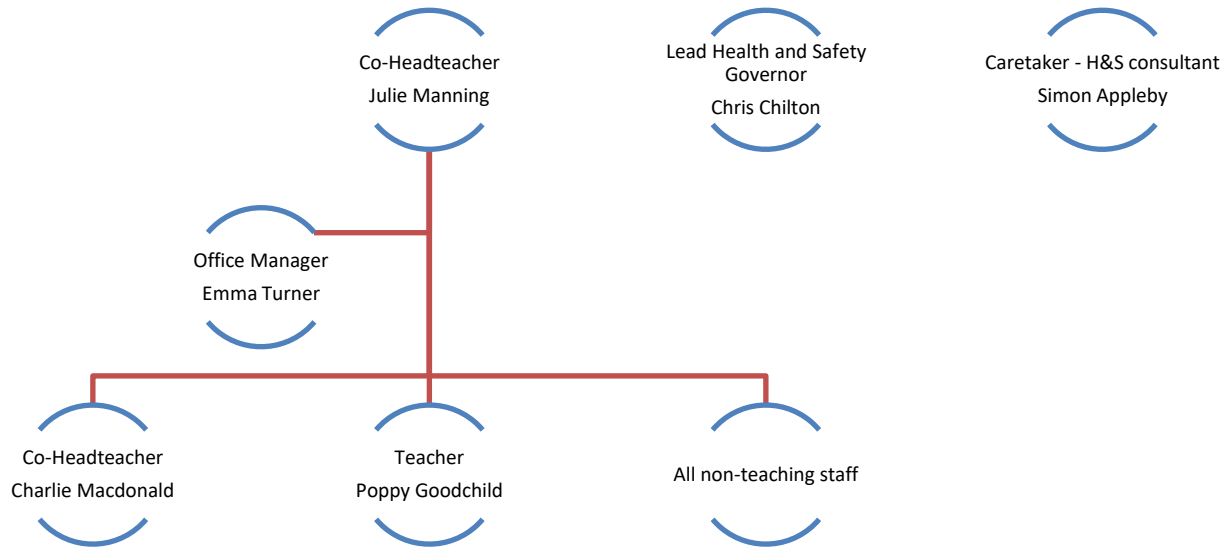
Co-Headteacher
Julie Manning

Lead Health and Safety Governor
Chris Chilton

Caretaker - H&S consultant
Simon Appleby

Office Manager
Emma Turner

Co-Headteacher
Charlie Macdonald

Teacher
Poppy Goodchild

All non-teaching staff